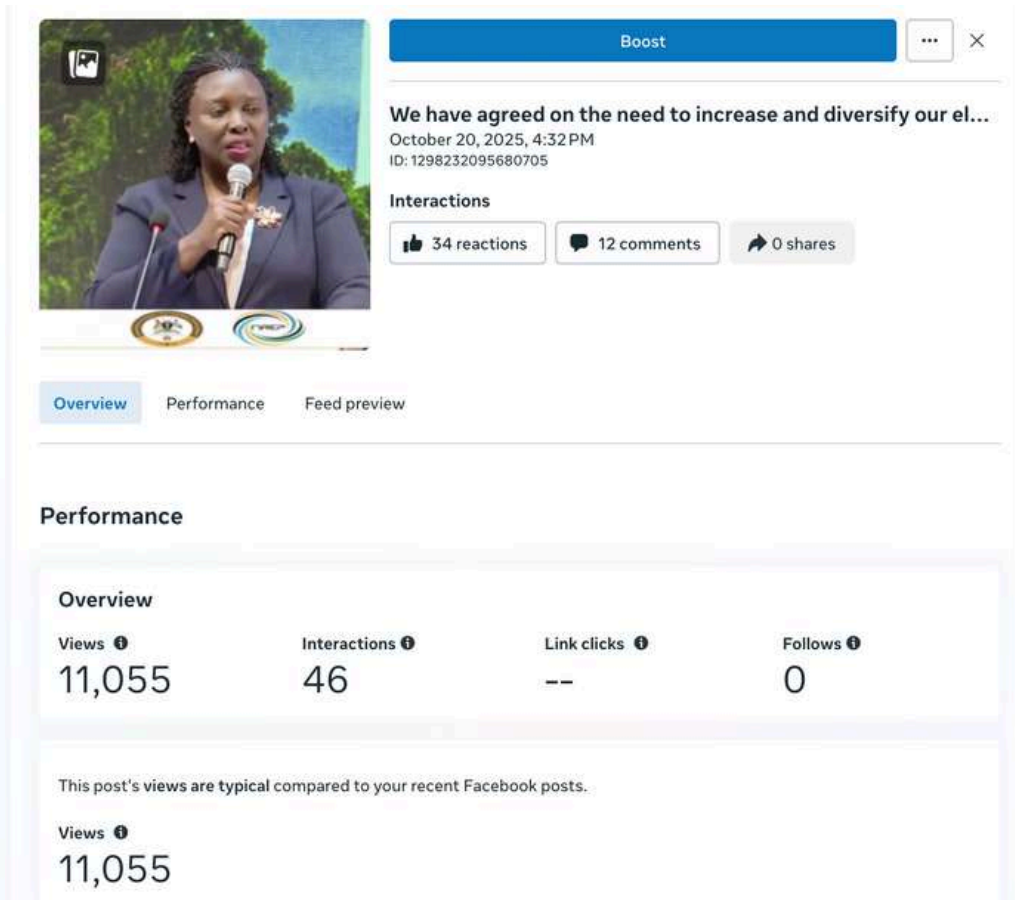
Boost

···

×

We have agreed on the need to increase and diversify our el...
October 20, 2025, 4:32 PM
ID: 1298232095680705

Interactions

34 reactions

12 comments

0 shares

Overview

Performance

Feed preview

Performance

Overview

Views
11,055

Interactions
46

Link clicks
--

Follows
0

This post's views are typical compared to your recent Facebook posts.

Views
11,055